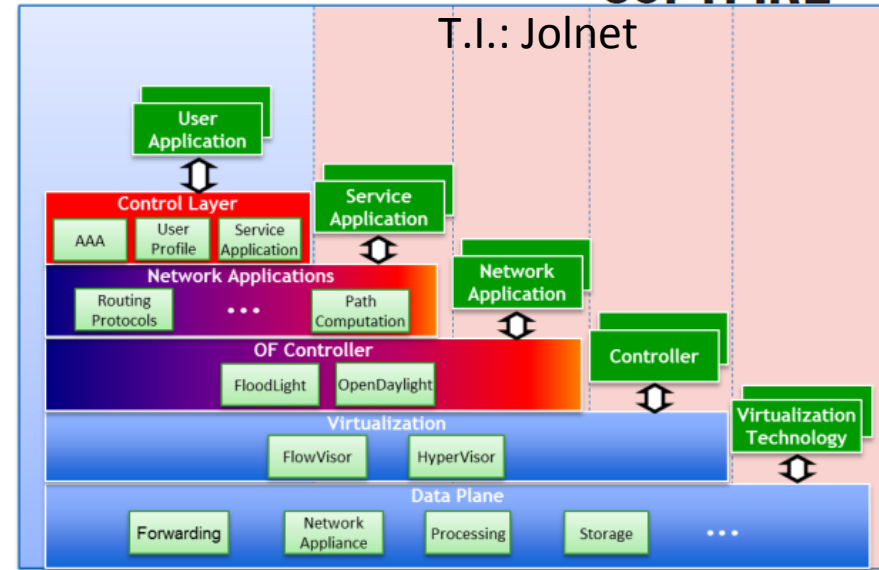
T.I.: Jolnet

User Application

Control Layer
AAA
User Profile
Service Application

Service Application

Network Applications
Routing Protocols
...
Path Computation

Network Application

OF Controller
FloodLight
OpenDaylight

Controller

Virtualization
FlowVisor
HyperVisor

Virtualization Technology

Data Plane
Forwarding
Network Appliance
Processing
Storage
...